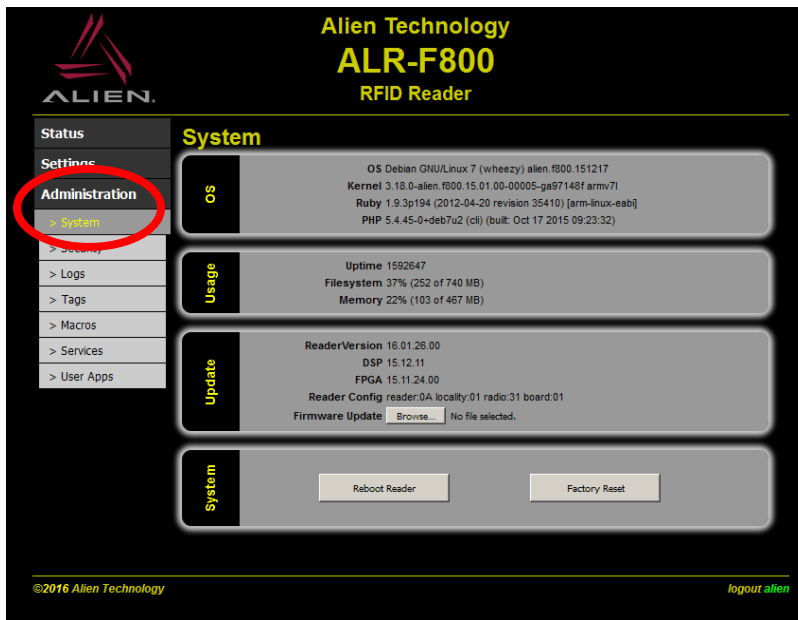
ALIEN.

Alien Technology
ALR-F800
RFID Reader

Status
Settings
Administration
> System
> Security
> Logs
> Tags
> Macros
> Services
> User Apps

System

OS

OS Debian GNU/Linux 7 (wheezy) alien.f800.151217
Kernel 3.18.0-alien.f800.15.01.00-00005-ga97148f armv7l
Ruby 1.9.3p194 (2012-04-20 revision 35410) [arm-linux-eabi]
PHP 5.4.45-0+deb7u2 (cli) (built: Oct 17 2015 09:23:32)

Usage

Uptime 1592647
Filesystem 37% (252 of 740 MB)
Memory 22% (103 of 467 MB)

Update

ReaderVersion 16.01.26.00
DSP 15.12.11
FPGA 15.11.24.00
Reader Config reader:0A locality:01 radio:31 board:01
Firmware Update Browse... No file selected.

System

Reboot Reader
Factory Reset

©2016 Alien Technology
logout alien